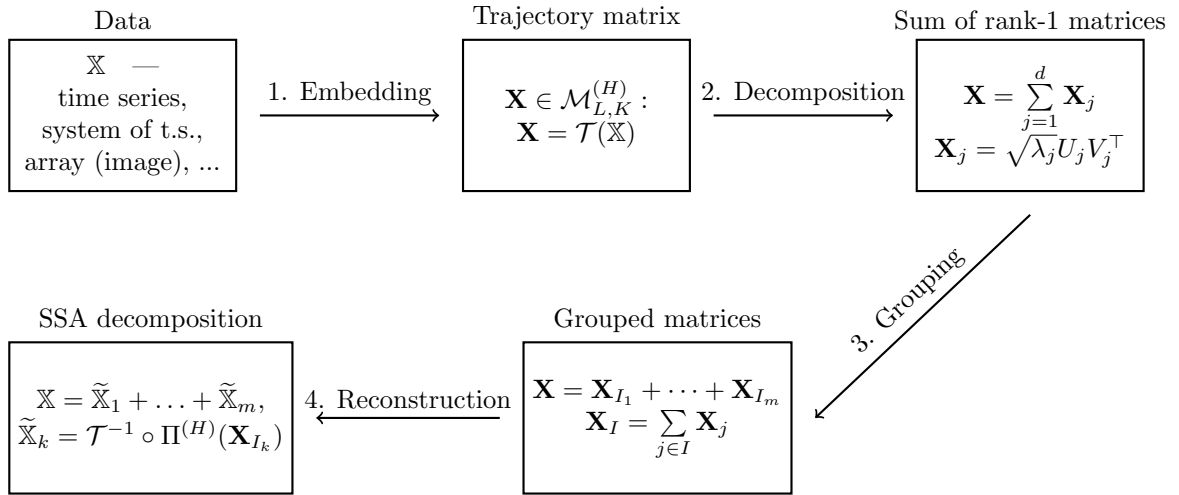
Data

$\mathbb{X}$ —
time series,
system of t.s.,
array (image), ...

1. Embedding

Trajectory matrix

$\mathbf{X} \in \mathcal{M}_{L,K}^{(H)}$ :
$\mathbf{X} = \mathcal{T}(\mathbb{X})$

2. Decomposition

Sum of rank-1 matrices

$\mathbf{X} = \sum_{j=1}^{d} \mathbf{X}_j$
$\mathbf{X}_j = \sqrt{\lambda_j} U_j V_j^\top$

3. Grouping

Grouped matrices

$\mathbf{X} = \mathbf{X}_{I_1} + \cdots + \mathbf{X}_{I_m}$
$\mathbf{X}_I = \sum_{j \in I} \mathbf{X}_j$

4. Reconstruction

SSA decomposition

$\mathbb{X} = \widetilde{\mathbb{X}}_1 + \ldots + \widetilde{\mathbb{X}}_m$,
$\widetilde{\mathbb{X}}_k = \mathcal{T}^{-1} \circ \Pi^{(H)}(\mathbf{X}_{I_k})$